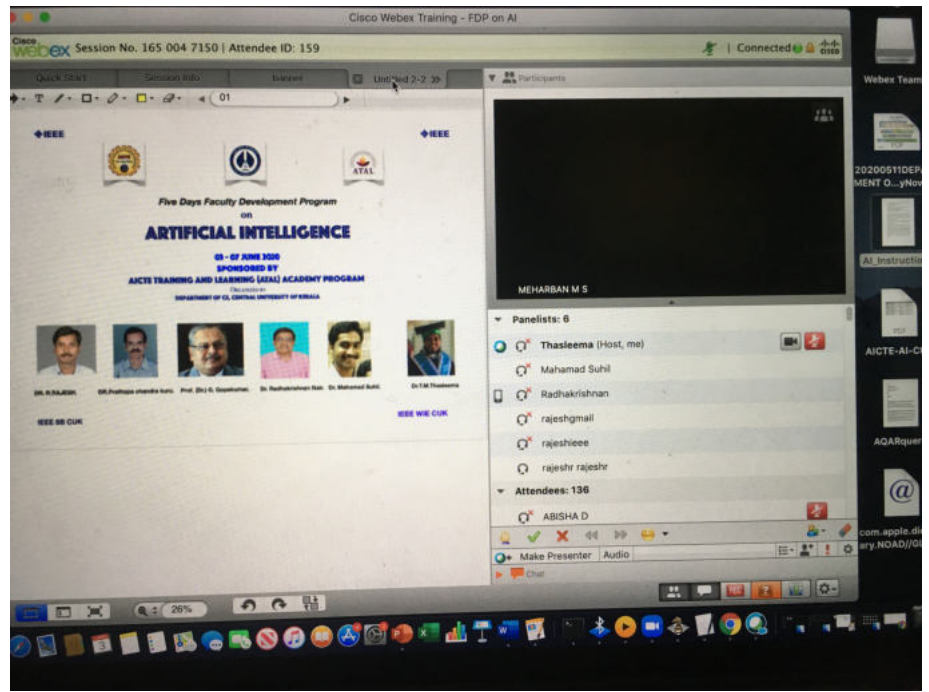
Cisco Webex Training - FDP on AI

Cisco webex Session No. 165 004 7150 | Attendee ID: 159

Connected

Quick Start Session Info Banner Untitled 2-2

Participants

01

IEEE IEEE

ATAL

Five Days Faculty Development Program on ARTIFICIAL INTELLIGENCE

03 - 07 JUNE 2020

SPONSORED BY AICTE TRAINING AND LEARNING (ATAL) ACADEMY PROGRAM

Organized by DEPARTMENT OF CS, CENTRAL UNIVERSITY OF KERALA

DR. R.RAJESH | DR.Prathapa chandra kuru | Prof. (Dr.) G. Gopakumar | Dr. Radhakrishnan Nair | Dr. Mahamad Suhil | Dr.T.M.Thasleema

IEEE SB CUK

IEEE WIE CUK

MEHARBAN M S

Panelists: 6

Thasleema (Host, me)

Mahamad Suhil

Radhakrishnan

rajeshgmail

rajeshieee

rajeshr rajeshr

Attendees: 136

ABISHA D

Make Presenter Audio

Chat

26%

Webex Team

20200511DEPARTMENT O...yNov

AI_Instruction

AICTE-AI-C

AQARquer

com.apple.dictionary.NOAD//Gl